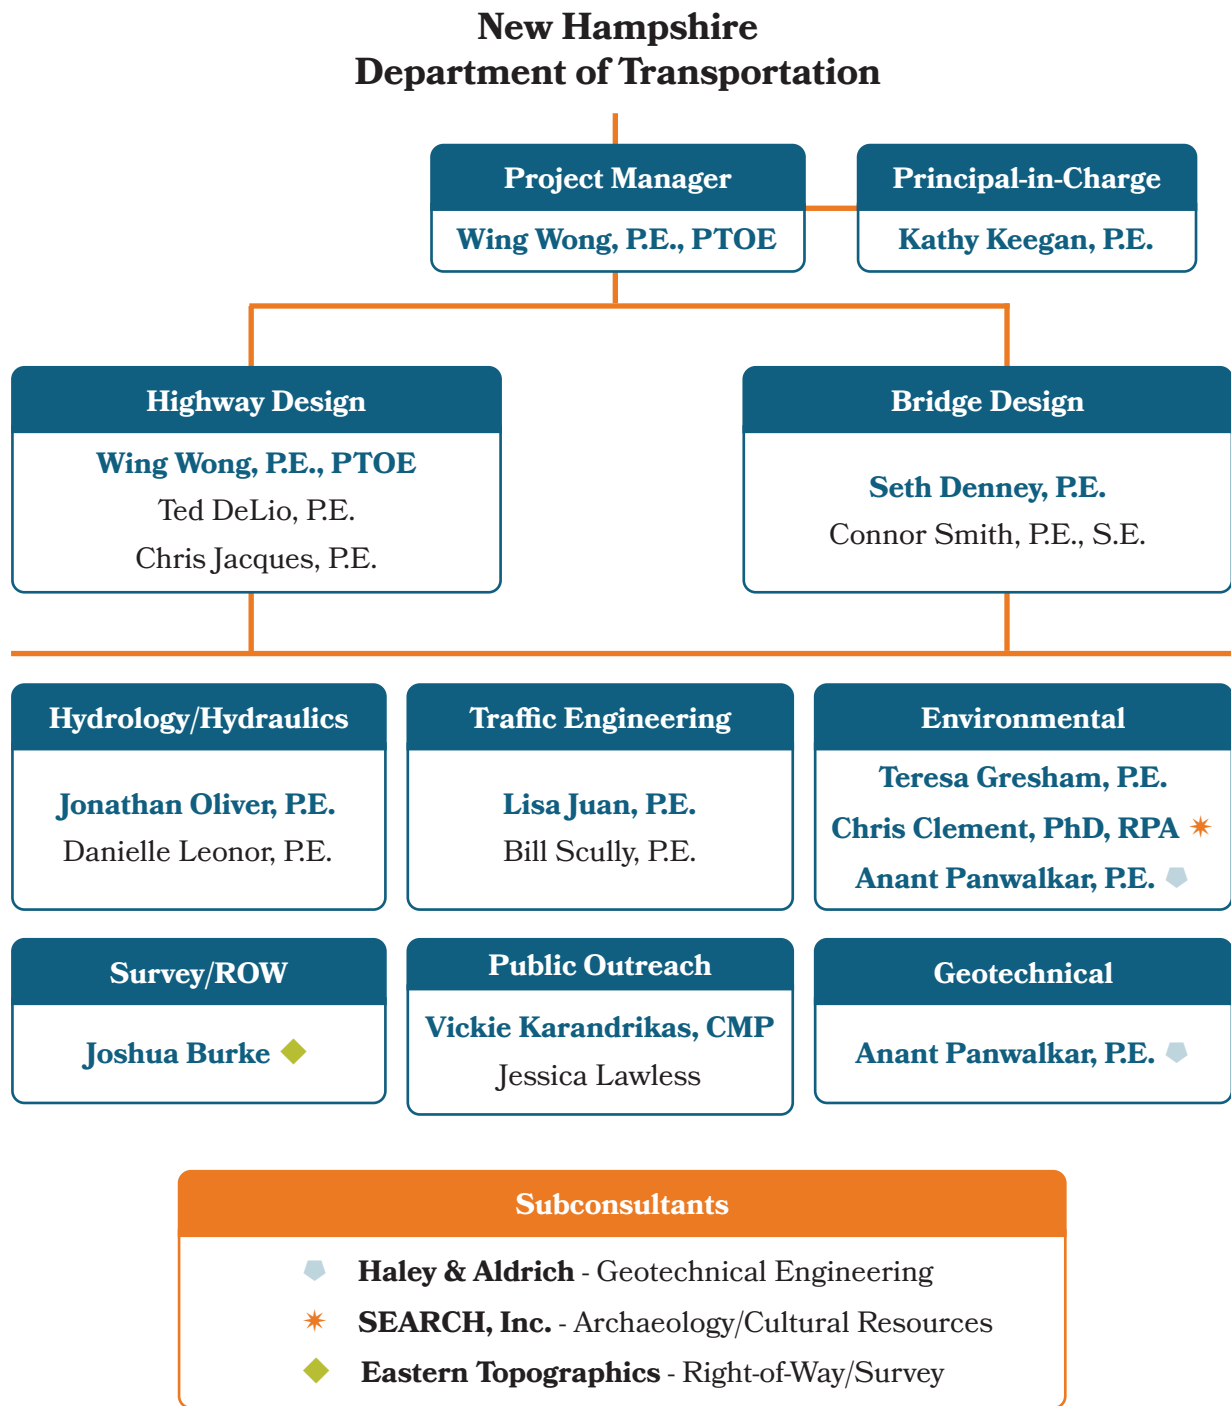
New Hampshire
Department of Transportation

Project Manager
Wing Wong, P.E., PTOE

Principal-in-Charge
Kathy Keegan, P.E.

Highway Design
Wing Wong, P.E., PTOE
Ted DeLio, P.E.
Chris Jacques, P.E.

Bridge Design
Seth Denney, P.E.
Connor Smith, P.E., S.E.

Hydrology/Hydraulics
Jonathan Oliver, P.E.
Danielle Leonor, P.E.

Traffic Engineering
Lisa Juan, P.E.
Bill Scully, P.E.

Environmental
Teresa Gresham, P.E.
Chris Clement, PhD, RPA
Anant Panwalkar, P.E.

Survey/ROW
Joshua Burke

Public Outreach
Vickie Karandrikas, CMP
Jessica Lawless

Geotechnical
Anant Panwalkar, P.E.

Subconsultants
Haley & Aldrich - Geotechnical Engineering
SEARCH, Inc. - Archaeology/Cultural Resources
Eastern Topographics - Right-of-Way/Survey